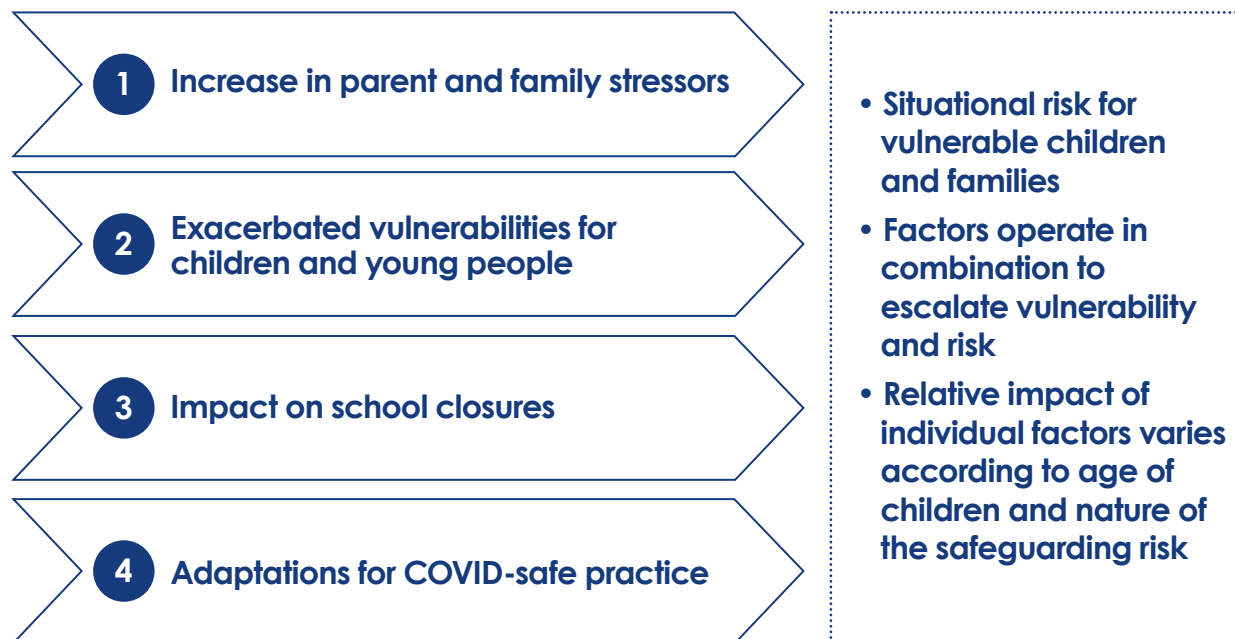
1 Increase in parent and family stressors

2 Exacerbated vulnerabilities for children and young people

3 Impact on school closures

4 Adaptations for COVID-safe practice

• Situational risk for vulnerable children and families
• Factors operate in combination to escalate vulnerability and risk
• Relative impact of individual factors varies according to age of children and nature of the safeguarding risk